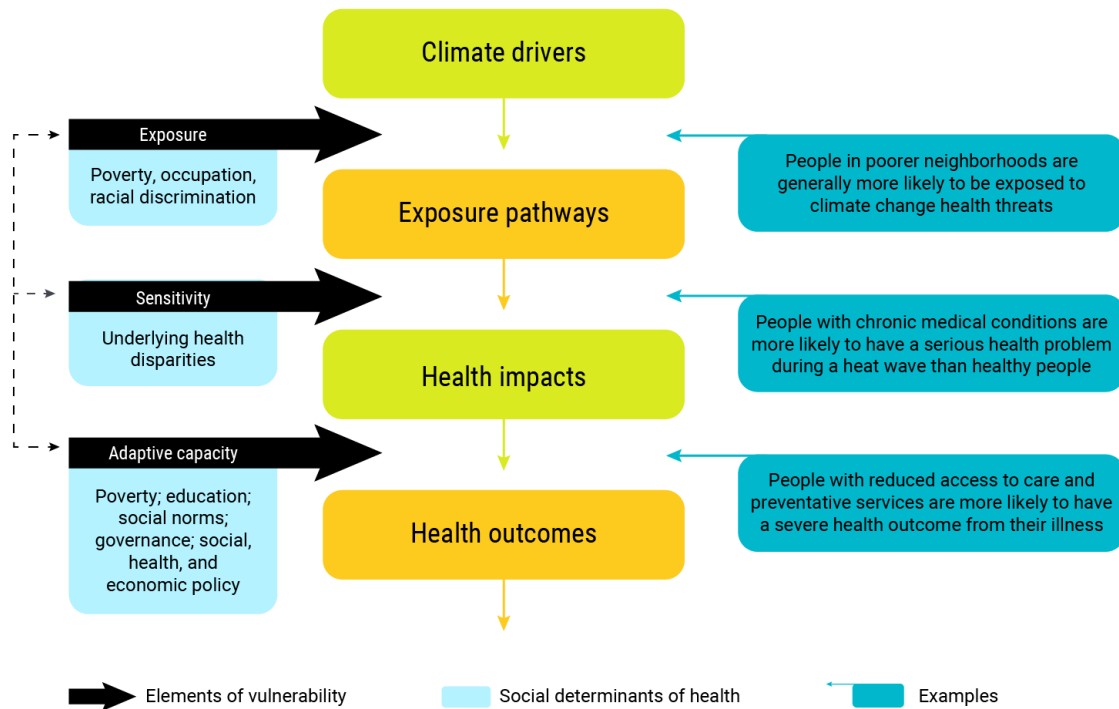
Climate drivers

Exposure

Poverty, occupation, racial discrimination

Exposure pathways

People in poorer neighborhoods are generally more likely to be exposed to climate change health threats

Sensitivity

Underlying health disparities

Health impacts

People with chronic medical conditions are more likely to have a serious health problem during a heat wave than healthy people

Adaptive capacity

Poverty; education; social norms; governance; social, health, and economic policy

Health outcomes

People with reduced access to care and preventative services are more likely to have a severe health outcome from their illness

Elements of vulnerability

Social determinants of health

Examples